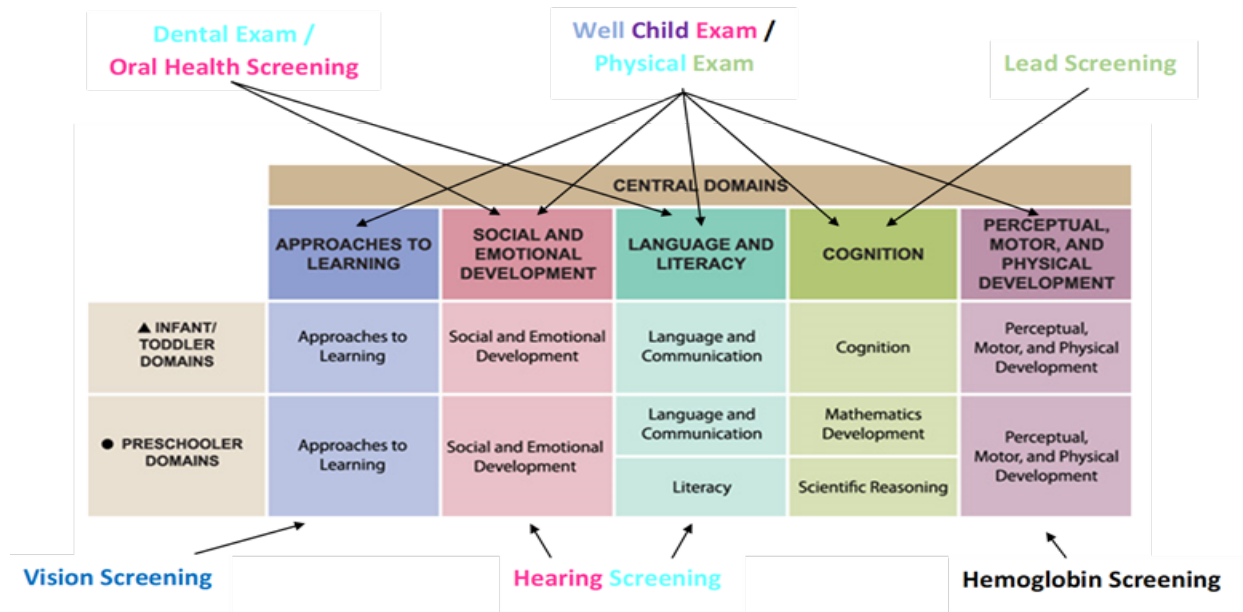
Dental Exam / Oral Health Screening

Well Child Exam / Physical Exam

Lead Screening

|  | CENTRAL DOMAINS | | | | |
|---|---|---|---|---|---|
|  | APPROACHES TO LEARNING | SOCIAL AND EMOTIONAL DEVELOPMENT | LANGUAGE AND LITERACY | COGNITION | PERCEPTUAL, MOTOR, AND PHYSICAL DEVELOPMENT |
| ▲ INFANT/ TODDLER DOMAINS | Approaches to Learning | Social and Emotional Development | Language and Communication | Cognition | Perceptual, Motor, and Physical Development |
| ● PRESCHOOLER DOMAINS | Approaches to Learning | Social and Emotional Development | Language and Communication | Mathematics Development | Perceptual, Motor, and Physical Development |
|  |  |  | Literacy | Scientific Reasoning |  |

Vision Screening

Hearing Screening

Hemoglobin Screening